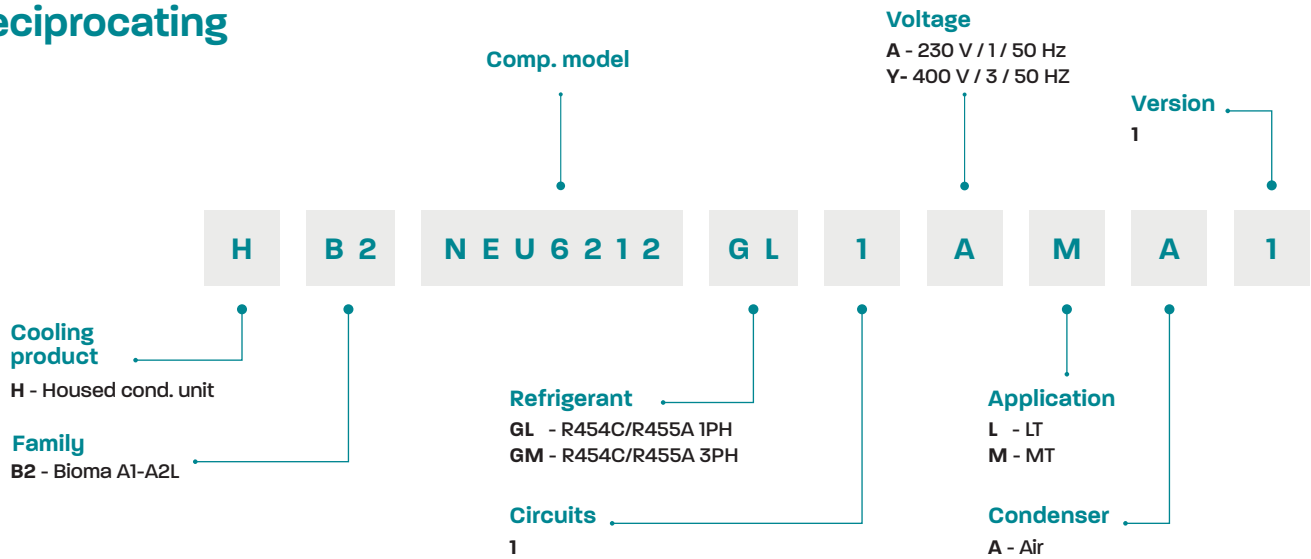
eciprocating

Comp. model

Voltage
A - 230 V / 1 / 50 Hz
Y- 400 V / 3 / 50 HZ

Version
1

| H | B 2 | N E U 6 2 1 2 | G L | 1 | A | M | A | 1 |
|---|---|---|---|---|---|---|---|---|

Cooling product
H - Housed cond. unit

Family
B2 - Bioma A1-A2L

Refrigerant
GL - R454C/R455A 1PH
GM - R454C/R455A 3PH

Circuits
1

Application
L - LT
M - MT

Condenser
A - Air